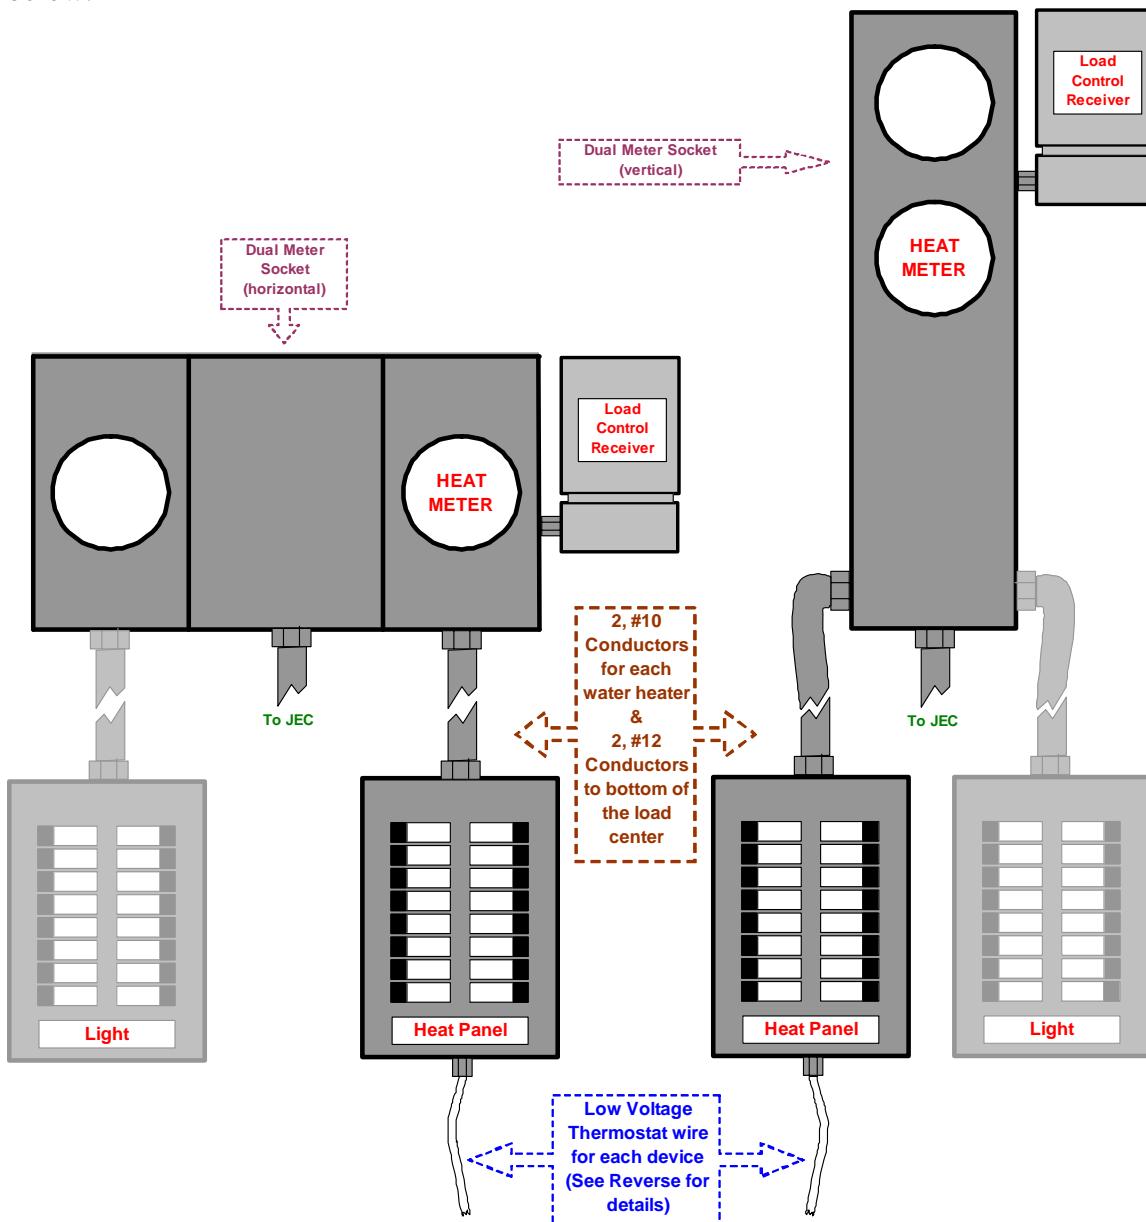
Load Control Receiver

Dual Meter Socket (vertical)

HEAT METER

Dual Meter Socket (horizontal)

Load Control Receiver

HEAT METER

2, #10 Conductors for each water heater & 2, #12 Conductors to bottom of the load center

To JEC

To JEC

Light

Heat Panel

Heat Panel

Light

Low Voltage Thermostat wire for each device (See Reverse for details)